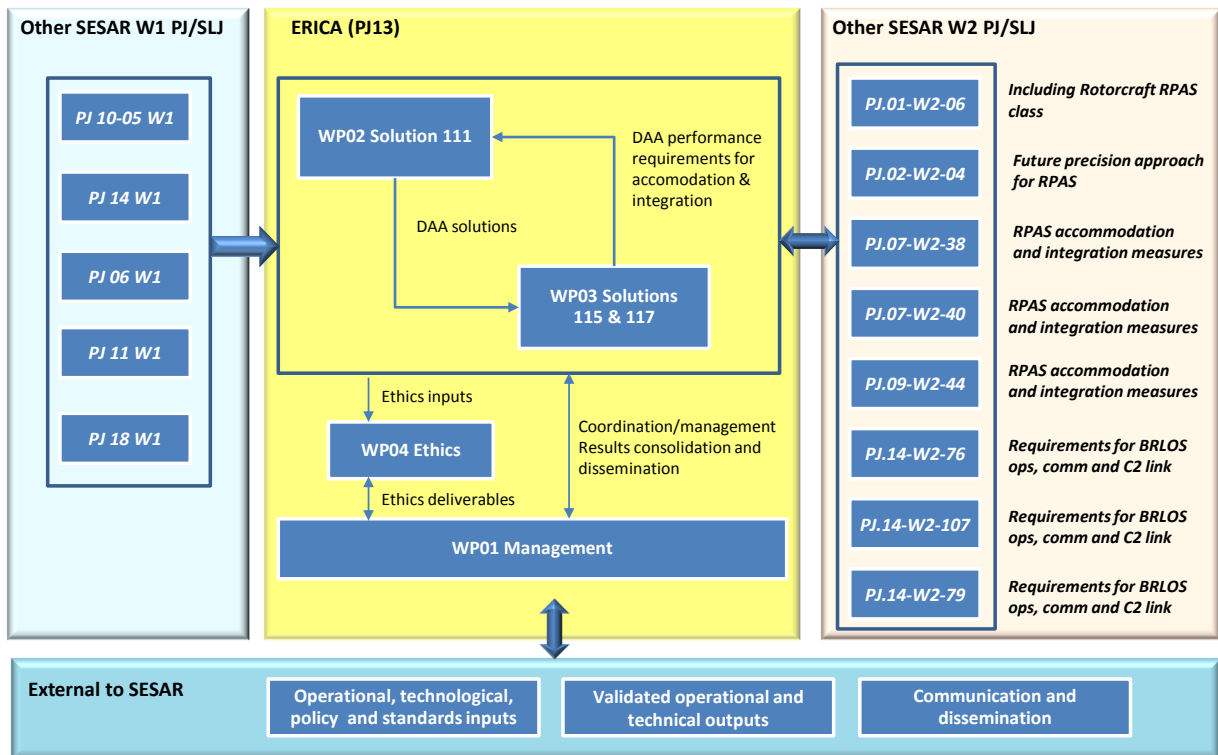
Other SESAR W1 PJ/SLJ

PJ 10-05 W1

PJ 14 W1

PJ 06 W1

PJ 11 W1

PJ 18 W1

ERICA (PJ13)

WP02 Solution 111

DAA performance requirements for accomodation & integration

DAA solutions

WP03 Solutions 115 & 117

Ethics inputs

WP04 Ethics

Coordination/management Results consolidation and dissemination

Ethics deliverables

WP01 Management

Other SESAR W2 PJ/SLJ

PJ.01-W2-06

Including Rotorcraft RPAS class

PJ.02-W2-04

Future precision approach for RPAS

PJ.07-W2-38

RPAS accommodation and integration measures

PJ.07-W2-40

RPAS accommodation and integration measures

PJ.09-W2-44

RPAS accommodation and integration measures

PJ.14-W2-76

Requirements for BRLOS ops, comm and C2 link

PJ.14-W2-107

Requirements for BRLOS ops, comm and C2 link

PJ.14-W2-79

Requirements for BRLOS ops, comm and C2 link

External to SESAR

Operational, technological, policy and standards inputs

Validated operational and technical outputs

Communication and dissemination